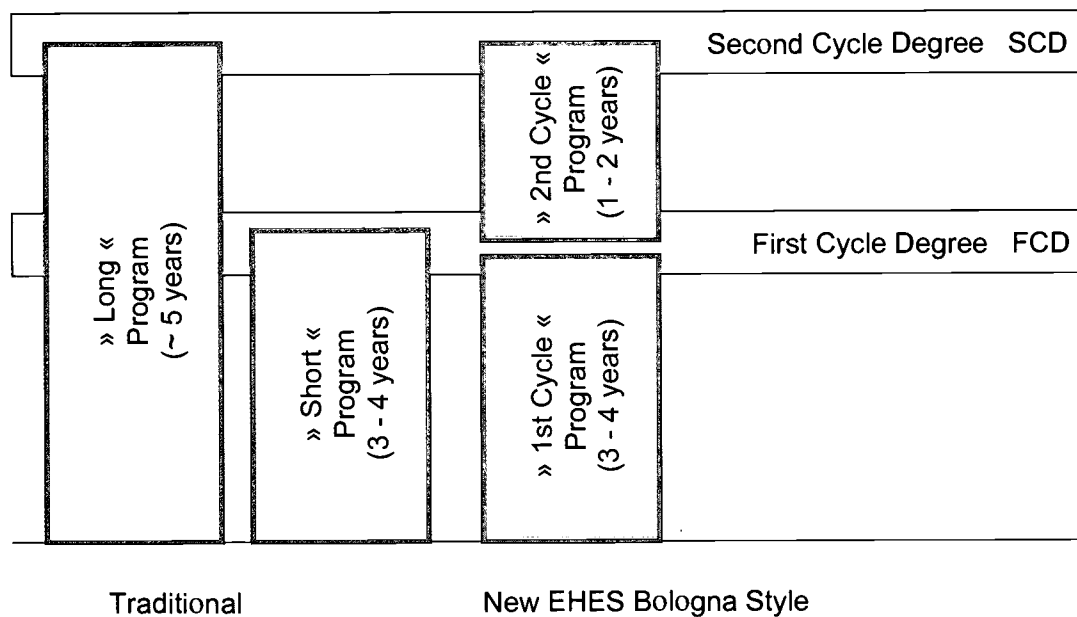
Second Cycle Degree SCD

First Cycle Degree FCD

» Long « Program (~ 5 years)

» Short « Program (3 - 4 years)

» 2nd Cycle « Program (1 - 2 years)

» 1st Cycle « Program (3 - 4 years)

Traditional

New EHES Bologna Style